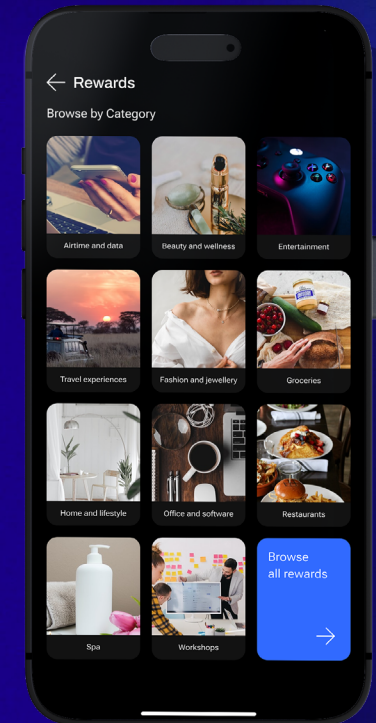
Rewards

Browse by Category

Airtime and data
Beauty and wellness
Entertainment
Travel experiences
Fashion and jewellery
Groceries
Home and lifestyle
Office and software
Restaurants
Spa
Workshops
Browse all rewards